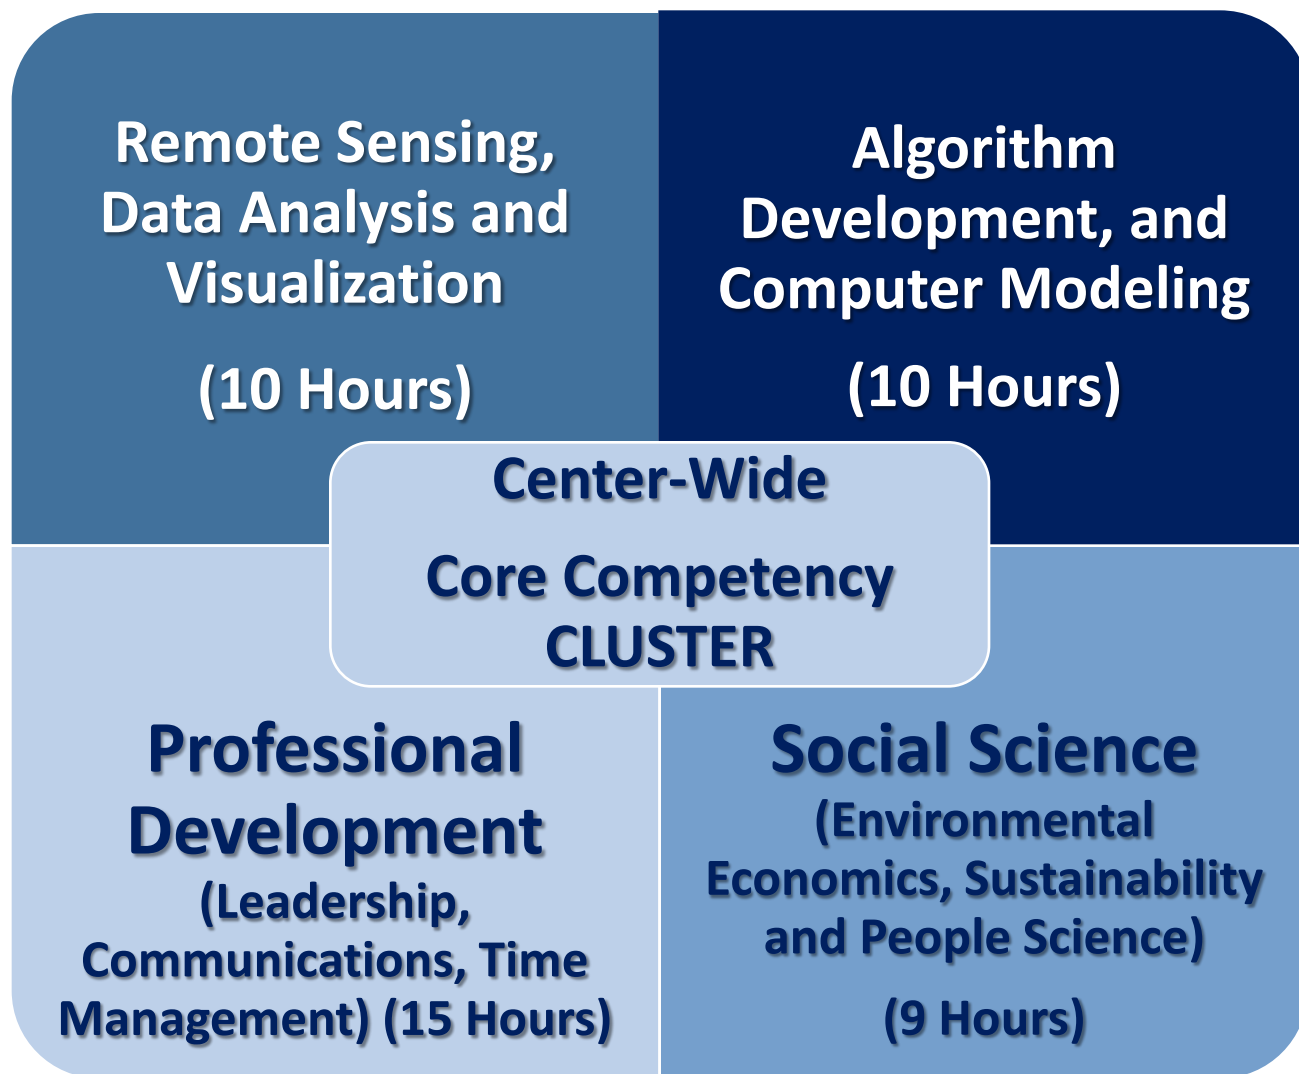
Remote Sensing, Data Analysis and Visualization

(10 Hours)

Algorithm Development, and Computer Modeling

(10 Hours)

Center-Wide

Core Competency CLUSTER

Professional Development (Leadership, Communications, Time Management) (15 Hours)

Social Science (Environmental Economics, Sustainability and People Science)

(9 Hours)